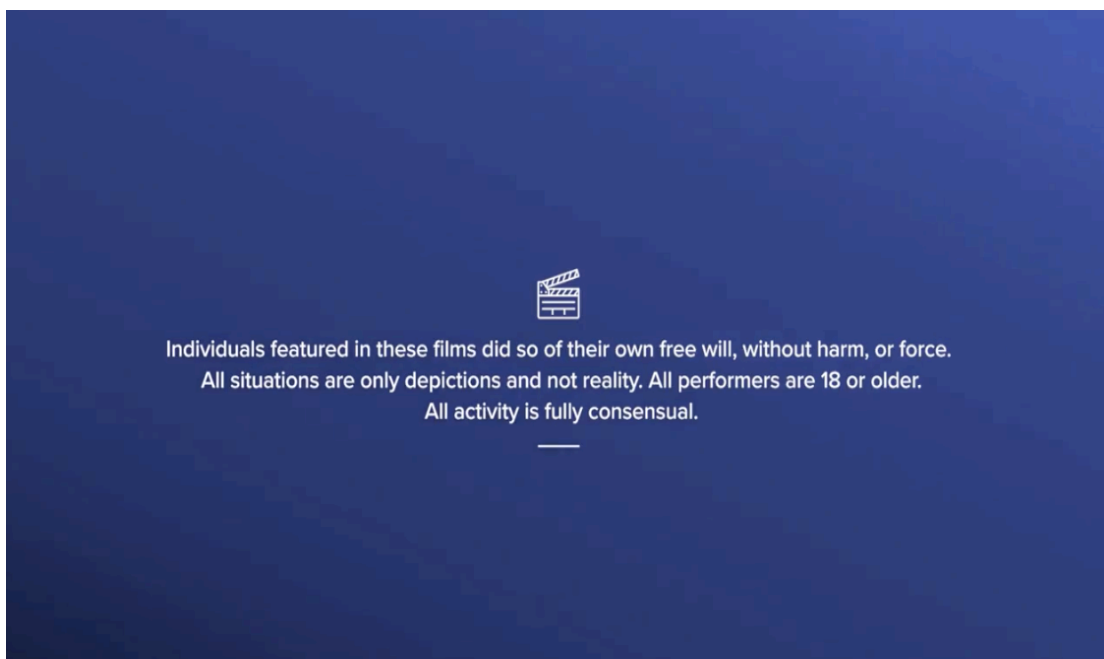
Individuals featured in these films did so of their own free will, without harm, or force. All situations are only depictions and not reality. All performers are 18 or older. All activity is fully consensual.